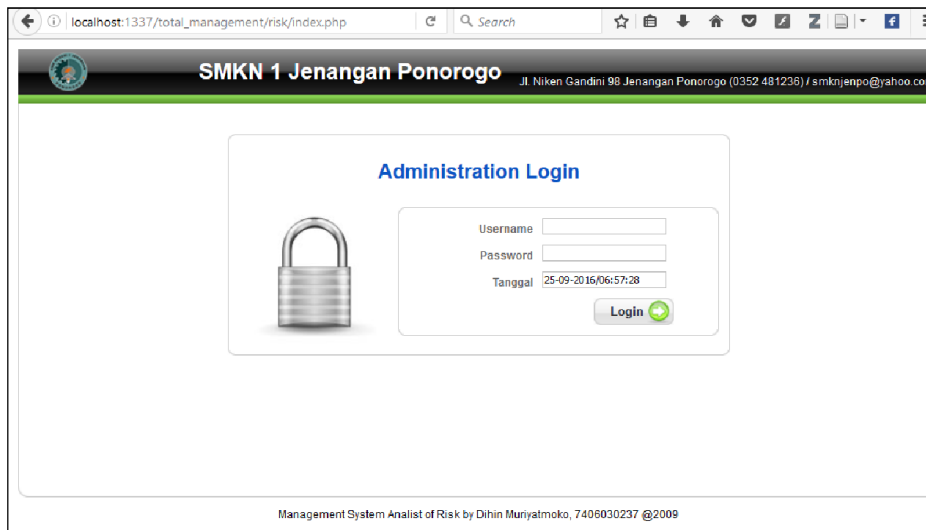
localhost:1337/total_management/risk/index.php

Search

SMKN 1 Jenangan Ponorogo

Jl. Niken Gandini 98 Jenangan Ponorogo (0352 481236) / smknjenpo@yahoo.co

Administration Login

Username

Password

Tanggal 25-09-2016/06:57:28

Login

Management System Analist of Risk by Dihin Muriyatmoko, 7406030237 @2009